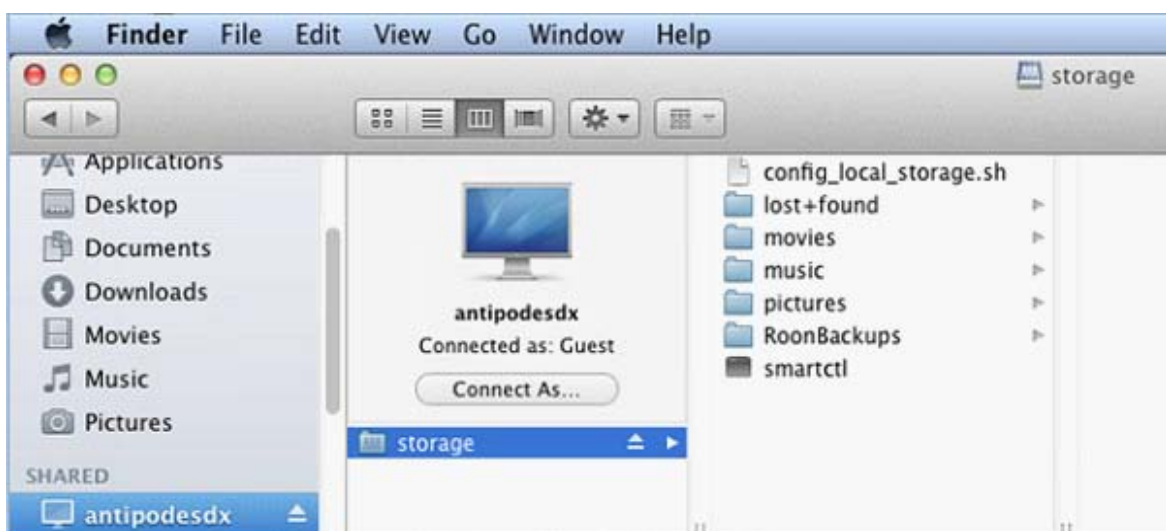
Finder File Edit View Go Window Help

storage

Applications
Desktop
Documents
Downloads
Movies
Music
Pictures

SHARED

antipodesdx

antipodesdx
Connected as: Guest
Connect As...

storage

config_local_storage.sh
lost+found
movies
music
pictures
RoonBackups
smartctl